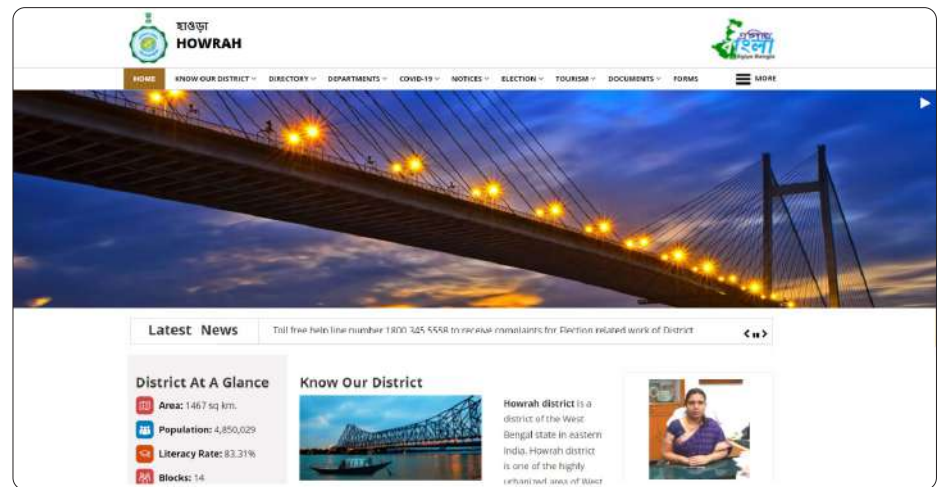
হাওড়া
HOWRAH

এগিয়ে বাংলা
Egiye Bangla

HOME
KNOW OUR DISTRICT
DIRECTORY
DEPARTMENTS
COVID-19
NOTICES
ELECTION
TOURISM
DOCUMENTS
FORMS
MORE

Latest News
Toll free help line number 1800 345 5558 to receive complaints for Election related work of District

District At A Glance
Area: 1467 sq km.
Population: 4,850,029
Literacy Rate: 83.31%
Blocks: 14

Know Our District
Howrah district is a district of the West Bengal state in eastern India. Howrah district is one of the highly urbanized area of West